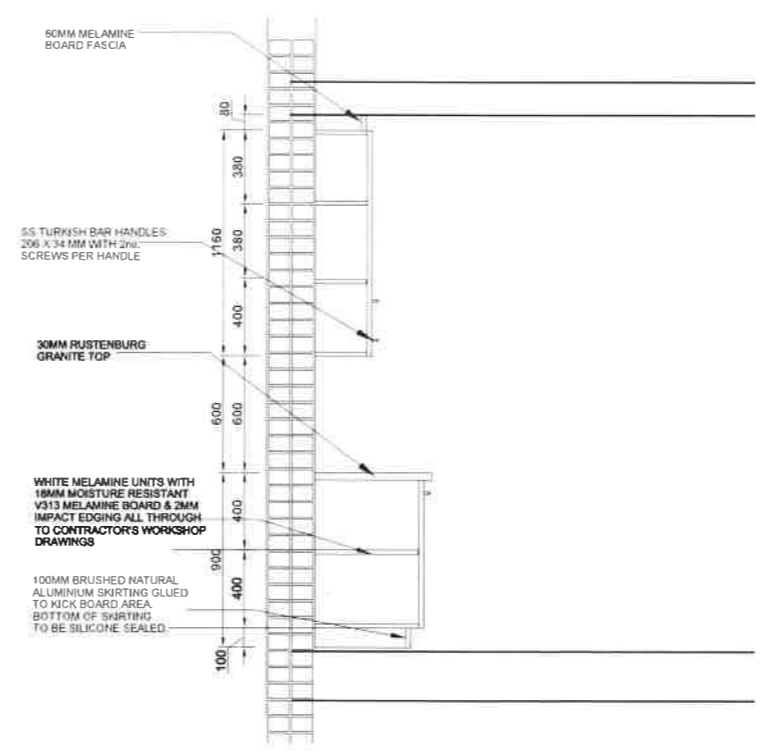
60MM MELAMINE BOARD FASCIA

80

380

1160

380

SS TURKISH BAR HANDLES 206 X 34 MM WITH 2no. SCREWS PER HANDLE

400

30MM RUSTENBURG GRANITE TOP

600

600

WHITE MELAMINE UNITS WITH 18MM MOISTURE RESISTANT V313 MELAMINE BOARD & 2MM IMPACT EDGING ALL THROUGH TO CONTRACTOR'S WORKSHOP DRAWINGS

400

900

400

100MM BRUSHED NATURAL ALUMINIUM SKIRTING GLUED TO KICK BOARD AREA. BOTTOM OF SKIRTING TO BE SILICONE SEALED.

100